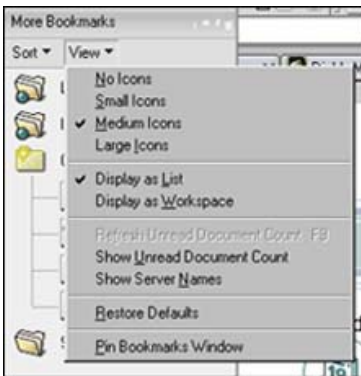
More Bookmarks

Sort ▾ View ▾

No Icons
Small Icons
✔ Medium Icons
Large Icons

✔ Display as List
Display as Workspace

Refresh Unread Document Count F9
Show Unread Document Count
Show Server Names

Restore Defaults

Pin Bookmarks Window